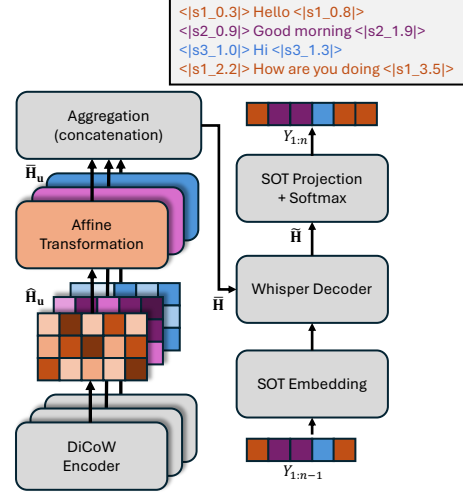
<|s1_0.3|> Hello <|s1_0.8|>
<|s2_0.9|> Good morning <|s2_1.9|>
<|s3_1.0|> Hi <|s3_1.3|>
<|s1_2.2|> How are you doing <|s1_3.5|>

Aggregation (concatenation)

$\widetilde{\mathbf{H}}_{\mathbf{u}}$

Affine Transformation

$\widehat{\mathbf{H}}_{\mathbf{u}}$

DiCoW Encoder

$Y_{1:n}$

SOT Projection + Softmax

$\widetilde{\mathbf{H}}$

$\widetilde{\mathbf{H}}$

Whisper Decoder

SOT Embedding

$Y_{1:n-1}$